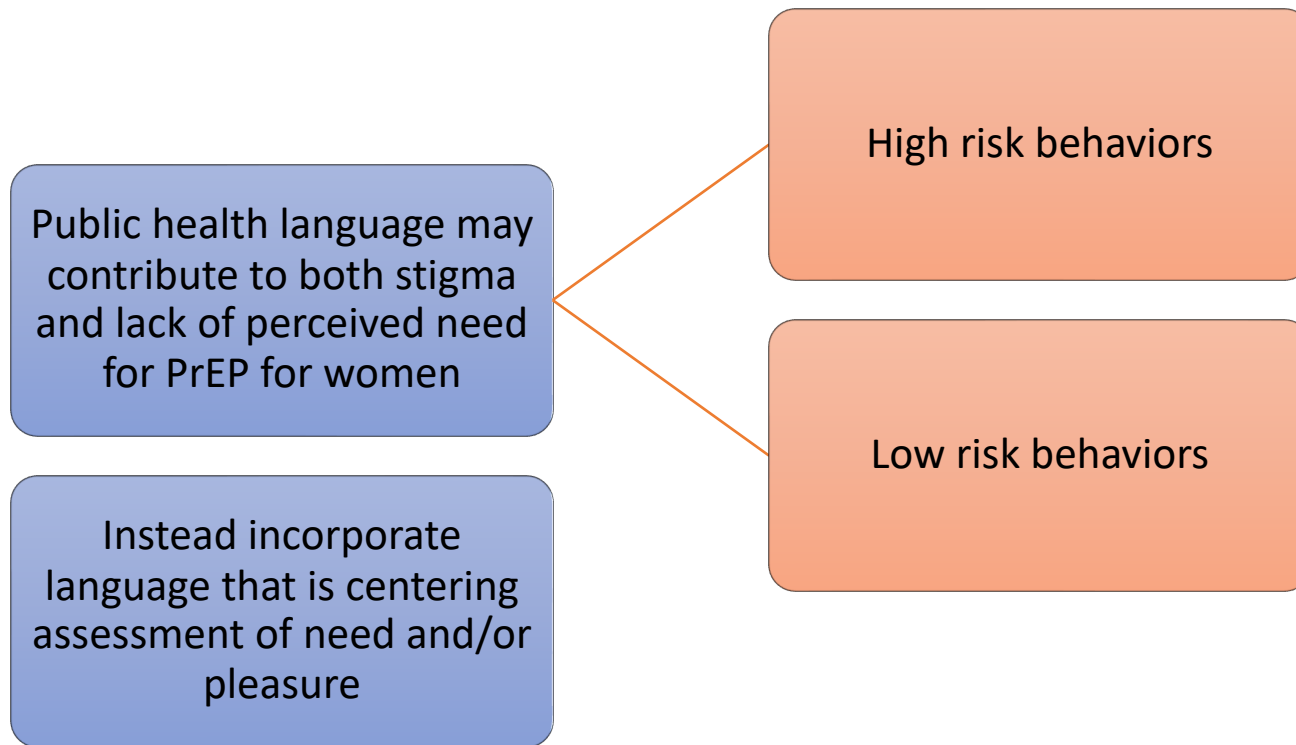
Public health language may contribute to both stigma and lack of perceived need for PrEP for women

High risk behaviors

Low risk behaviors

Instead incorporate language that is centering assessment of need and/or pleasure